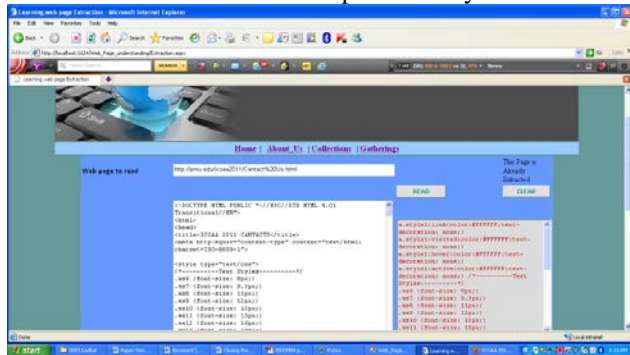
Learning web page Extraction - Microsoft Internet Explorer

File Edit View Favorites Tools Help

Back Search Favorites

Address http://localhost:1424/Web_Page_understanding/Extraction.aspx

Go

Learning web page Extraction

Home | About Us | Collections | Gatherings

Web page to read

http://pmu.edu/icoaa2011/Contact%20Us.html

This Page is Already Extracted

READ

CLEAR

<!DOCTYPE HTML PUBLIC "-//W3C//DTD HTML 4.01 Transitional//EN">
<html>
<head>
<title>ICOAA 2011 CONTACTS</title>
<meta http-equiv="content-type" content="text/html; charset=ISO-8859-1">

<style type="text/css">
/*----------Text Styles----------*/
.ws6 {font-size: 8px;}
.ws7 {font-size: 9.3px;}
.ws8 {font-size: 11px;}
.ws9 {font-size: 12px;}
.ws10 {font-size: 13px;}
.ws11 {font-size: 15px;}
.ws12 {font-size: 16px;}

a.style1:link{color:#FFFFFF;text-decoration: none;}
a.style1:visited{color:#FFFFFF;text-decoration: none;}
a.style1:hover{color:#FFFFFF;text-decoration: none;}
a.style1:active{color:#FFFFFF;text-decoration: none;}
/*----------Text Styles----------*/
.ws6 {font-size: 8px;}
.ws7 {font-size: 9.3px;}
.ws8 {font-size: 11px;}
.ws9 {font-size: 12px;}
.ws10 {font-size: 13px;}
.ws11 {font-size: 15px;}

Done

Local intranet

start